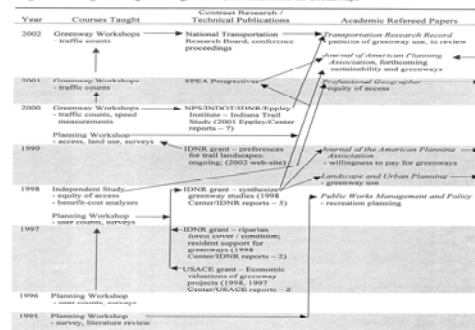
| Year | Courses Taught | Contract Research / Technical Publications | Academic Refereed Papers |
|---|---|---|---|
| 2002 | Greenway Workshops - traffic counts | National Transportation Research Board, conference proceedings | *Transportation Research Record* - patterns of greenway use, in review |
| | | | *Journal of American Planning Association*, forthcoming - sustainability and greenways |
| 2001 | Greenway Workshops - traffic counts | SPEA Perspectives | *Professional Geographer* - equity of access |
| 2000 | Greenway Workshops - traffic counts, speed measurements | NPS/INDOT/IDNR/Eppley Institute – Indiana Trail Study (2001 Eppley/Center reports – 7) | |
| | Planning Workshop - access, land use, surveys | | |
| 1999 | | IDNR grant – preferences for trail landscapes; ongoing; (2002 web-site) | *Journal of the American Planning Association* - willingness to pay for greenways |
| | | | *Landscape and Urban Planning* - greenway use |
| 1998 | Independent Study - equity of access - benefit-cost analyses | IDNR grant – synthesize greenway studies (1998 Center/IDNR reports – 5) | *Public Works Management and Policy* - recreation planning |
| | Planning Workshop - user counts, surveys | | |
| 1997 | | IDNR grant – riparian forest cover / condition; resident support for greenways (1998 Center/IDNR reports – 2) | |
| | | USACE grant – Economic valuations of greenway projects (1998, 1997 Center/USACE reports – 2 | |
| 1996 | Planning Workshop - user counts, surveys | | |
| 1995 | Planning Workshop - survey, literature review | | |